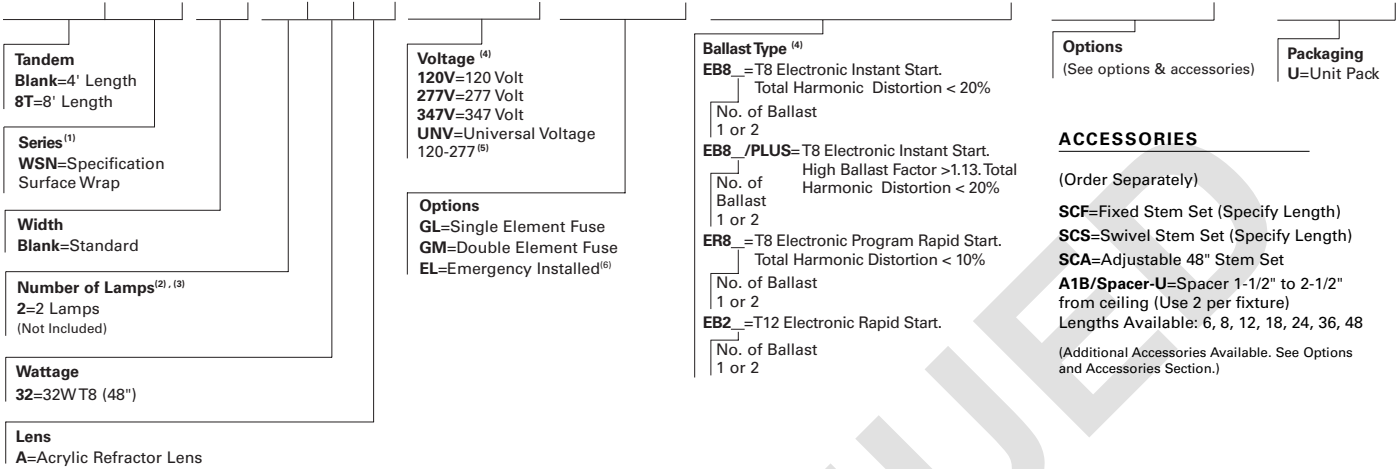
Tandem
Blank=4' Length
8T=8' Length

Series$^{(1)}$
WSN=Specification Surface Wrap

Width
Blank=Standard

Number of Lamps$^{(2),(3)}$
2=2 Lamps
(Not Included)

Wattage
32=32W T8 (48")

Lens
A=Acrylic Refractor Lens

Voltage $^{(4)}$
120V=120 Volt
277V=277 Volt
347V=347 Volt
UNV=Universal Voltage 120-277$^{(5)}$

Options
GL=Single Element Fuse
GM=Double Element Fuse
EL=Emergency Installed$^{(6)}$

Ballast Type $^{(4)}$
EB8_=T8 Electronic Instant Start. Total Harmonic Distortion < 20%
No. of Ballast
1 or 2
EB8_/PLUS=T8 Electronic Instant Start. High Ballast Factor >1.13. Total Harmonic Distortion < 20%
No. of Ballast
1 or 2
ER8_=T8 Electronic Program Rapid Start. Total Harmonic Distortion < 10%
No. of Ballast
1 or 2
EB2_=T12 Electronic Rapid Start.
No. of Ballast
1 or 2

Options
(See options & accessories)

Packaging
U=Unit Pack

ACCESSORIES

(Order Separately)

SCF=Fixed Stem Set (Specify Length)
SCS=Swivel Stem Set (Specify Length)
SCA=Adjustable 48" Stem Set
A1B/Spacer-U=Spacer 1-1/2" to 2-1/2" from ceiling (Use 2 per fixture)
Lengths Available: 6, 8, 12, 18, 24, 36, 48

(Additional Accessories Available. See Options and Accessories Section.)